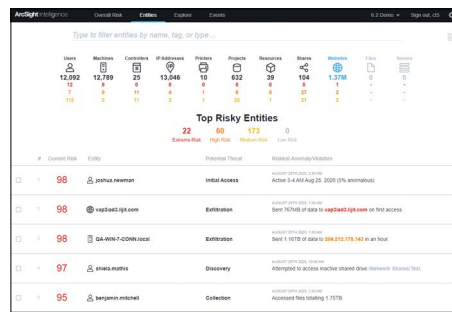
ArcSight Intelligence Overall Risk Entities Explore Events 6.2 Demo Sign out, c5

Type to filter entities by name, tag, or type...

| Users | Machines | Controllers | IP Addresses | Printers | Projects | Resources | Shares | Websites | Files | Servers |
|---|---|---|---|---|---|---|---|---|---|---|
| 12,092 | 12,789 | 25 | 13,046 | 10 | 632 | 39 | 104 | 1.37M | 0 | 0 |
| 12 | 9 | 0 | 6 | 0 | 6 | 0 | 6 | 1 | - | - |
| 7 | 0 | 11 | 4 | 1 | 8 | 0 | 27 | 2 | - | - |
| 112 | 0 | 11 | 2 | 1 | 23 | 1 | 21 | 2 | - | - |

Top Risky Entities

22 Extreme Risk 60 High Risk 173 Medium Risk 0 Low Risk

| # | Current Risk | Entity | Potential Threat | Riskiest Anomaly/Violation |
|---|---|---|---|---|
| 1 | 98 | joshua.newman | Initial Access | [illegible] Active 3-4 AM Aug 26, 2020 (5% anomalous). |
| 2 | 98 | vap2iad3.tijt.com | Exfiltration | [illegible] Sent 767MB of data to vap2iad3.tijt.com on first access. |
| 3 | 98 | QA-WIN-7-CONN.local | Exfiltration | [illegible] Sent 1.16TB of data to 204.212.176.143 in an hour. |
| 4 | 97 | shiela.mathis | Discovery | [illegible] Attempted to access inactive shared drive Network Shares/Test. |
| 5 | 95 | benjamin.mitchell | Collection | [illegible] Accessed files totaling 1.75TB |